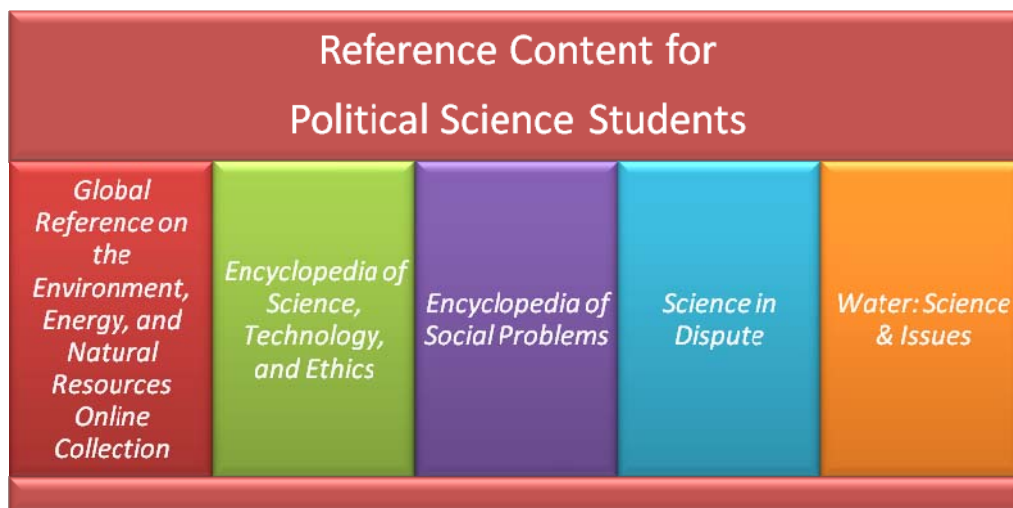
Reference Content for Political Science Students

Global Reference on the Environment, Energy, and Natural Resources Online Collection

Encyclopedia of Science, Technology, and Ethics

Encyclopedia of Social Problems

Science in Dispute

Water: Science & Issues